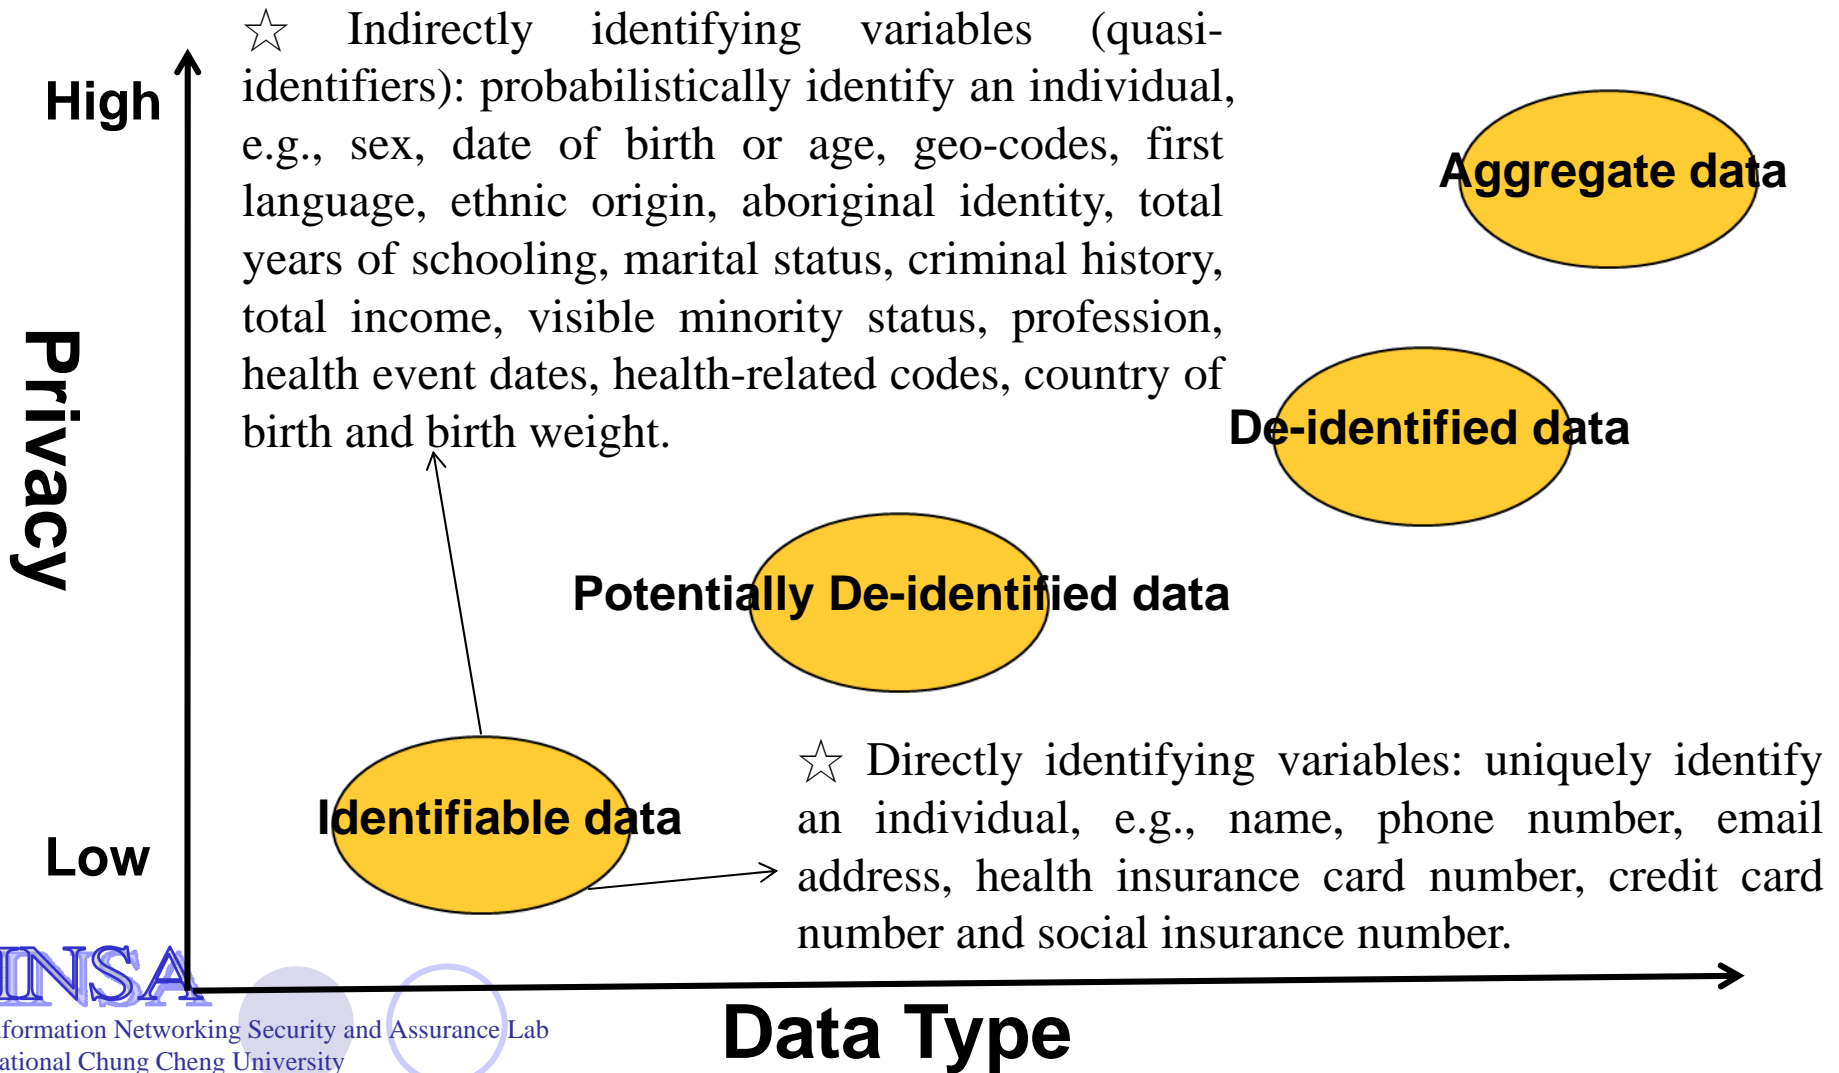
High

Privacy

Low

☆ Indirectly identifying variables (quasi-identifiers): probabilistically identify an individual, e.g., sex, date of birth or age, geo-codes, first language, ethnic origin, aboriginal identity, total years of schooling, marital status, criminal history, total income, visible minority status, profession, health event dates, health-related codes, country of birth and birth weight.

Aggregate data

De-identified data

Potentially De-identified data

Identifiable data

☆ Directly identifying variables: uniquely identify an individual, e.g., name, phone number, email address, health insurance card number, credit card number and social insurance number.

INSA
formation Networking Security and Assurance Lab
ational Chung Cheng University

Data Type